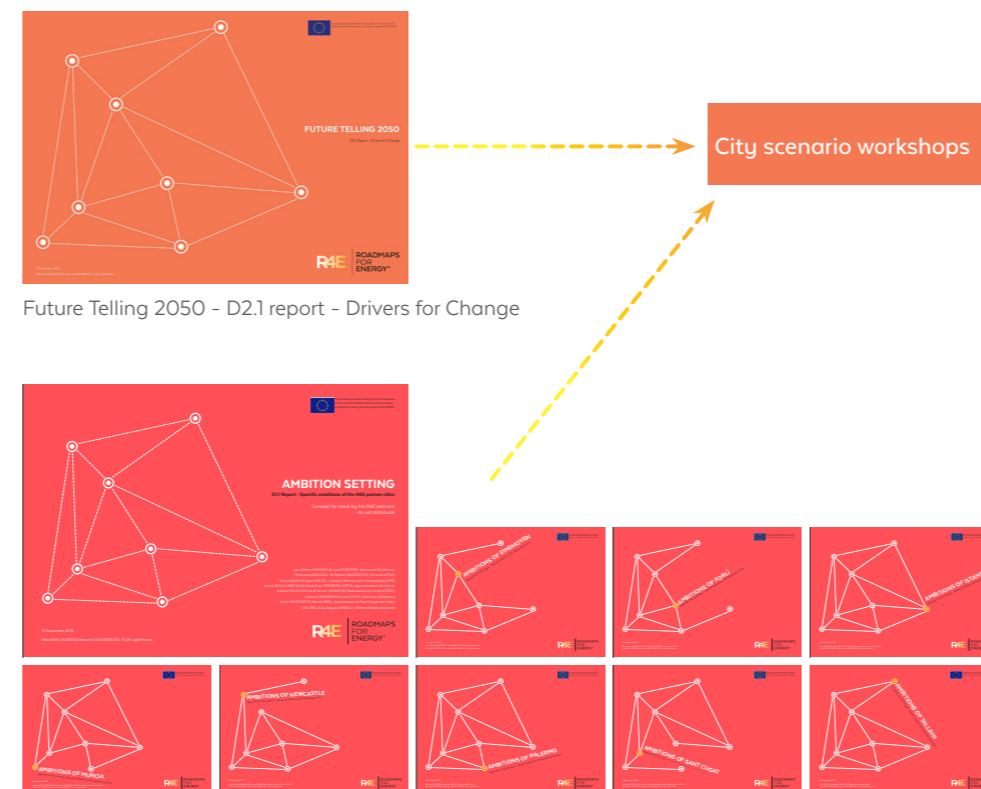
FUTURE TELLING 2050

D2.1 Report - Drivers for Change

R4E ROADMAPS FOR ENERGY

City scenario workshops

Future Telling 2050 - D2.1 report - Drivers for Change

AMBITION SETTING

D2.1 Report - Specific ambitions of the R4E partner cities

Concept for checking the R4E partners
- do not distribute

R4E ROADMAPS FOR ENERGY

AMBITIONS OF EINDHOVEN

R4E ROADMAPS FOR ENERGY

AMBITIONS OF FORLI

R4E ROADMAPS FOR ENERGY

AMBITIONS OF ISTANBUL

R4E ROADMAPS FOR ENERGY

AMBITIONS OF MURCIA

R4E ROADMAPS FOR ENERGY

AMBITIONS OF NEWCASTLE

R4E ROADMAPS FOR ENERGY

AMBITIONS OF PALERMO

R4E ROADMAPS FOR ENERGY

AMBITIONS OF SANT CUGAT

R4E ROADMAPS FOR ENERGY

AMBITIONS OF TALLINN

R4E ROADMAPS FOR ENERGY